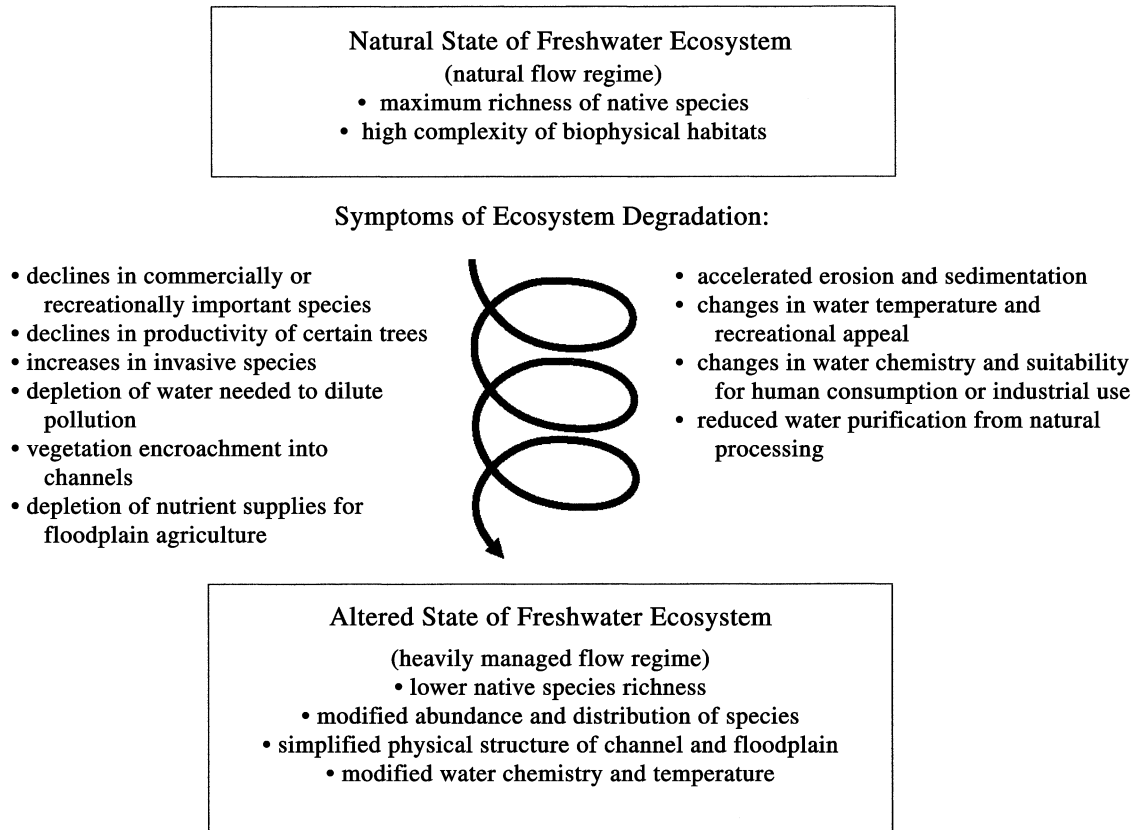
Natural State of Freshwater Ecosystem
(natural flow regime)
• maximum richness of native species
• high complexity of biophysical habitats

Symptoms of Ecosystem Degradation:

• declines in commercially or recreationally important species
• declines in productivity of certain trees
• increases in invasive species
• depletion of water needed to dilute pollution
• vegetation encroachment into channels
• depletion of nutrient supplies for floodplain agriculture

• accelerated erosion and sedimentation
• changes in water temperature and recreational appeal
• changes in water chemistry and suitability for human consumption or industrial use
• reduced water purification from natural processing

Altered State of Freshwater Ecosystem
(heavily managed flow regime)
• lower native species richness
• modified abundance and distribution of species
• simplified physical structure of channel and floodplain
• modified water chemistry and temperature